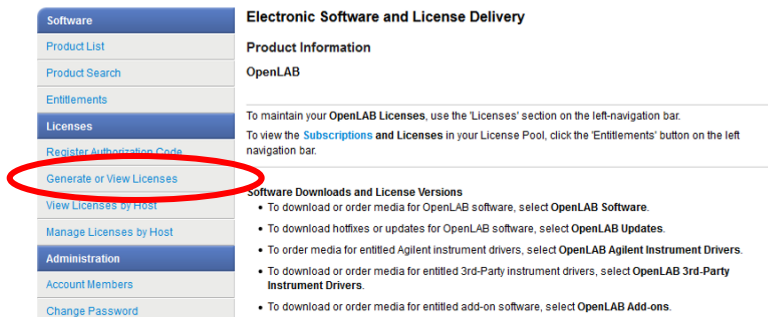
Software
Product List
Product Search
Entitlements
Licenses
Register Authorization Code
Generate or View Licenses
View Licenses by Host
Manage Licenses by Host
Administration
Account Members
Change Password

Electronic Software and License Delivery

Product Information

OpenLAB

To maintain your OpenLAB Licenses, use the 'Licenses' section on the left-navigation bar.

To view the Subscriptions and Licenses in your License Pool, click the 'Entitlements' button on the left navigation bar.

Software Downloads and License Versions

- To download or order media for OpenLAB software, select OpenLAB Software.
- To download hotfixes or updates for OpenLAB software, select OpenLAB Updates.
- To order media for entitled Agilent instrument drivers, select OpenLAB Agilent Instrument Drivers.
- To download or order media for entitled 3rd-Party instrument drivers, select OpenLAB 3rd-Party Instrument Drivers.
- To download or order media for entitled add-on software, select OpenLAB Add-ons.